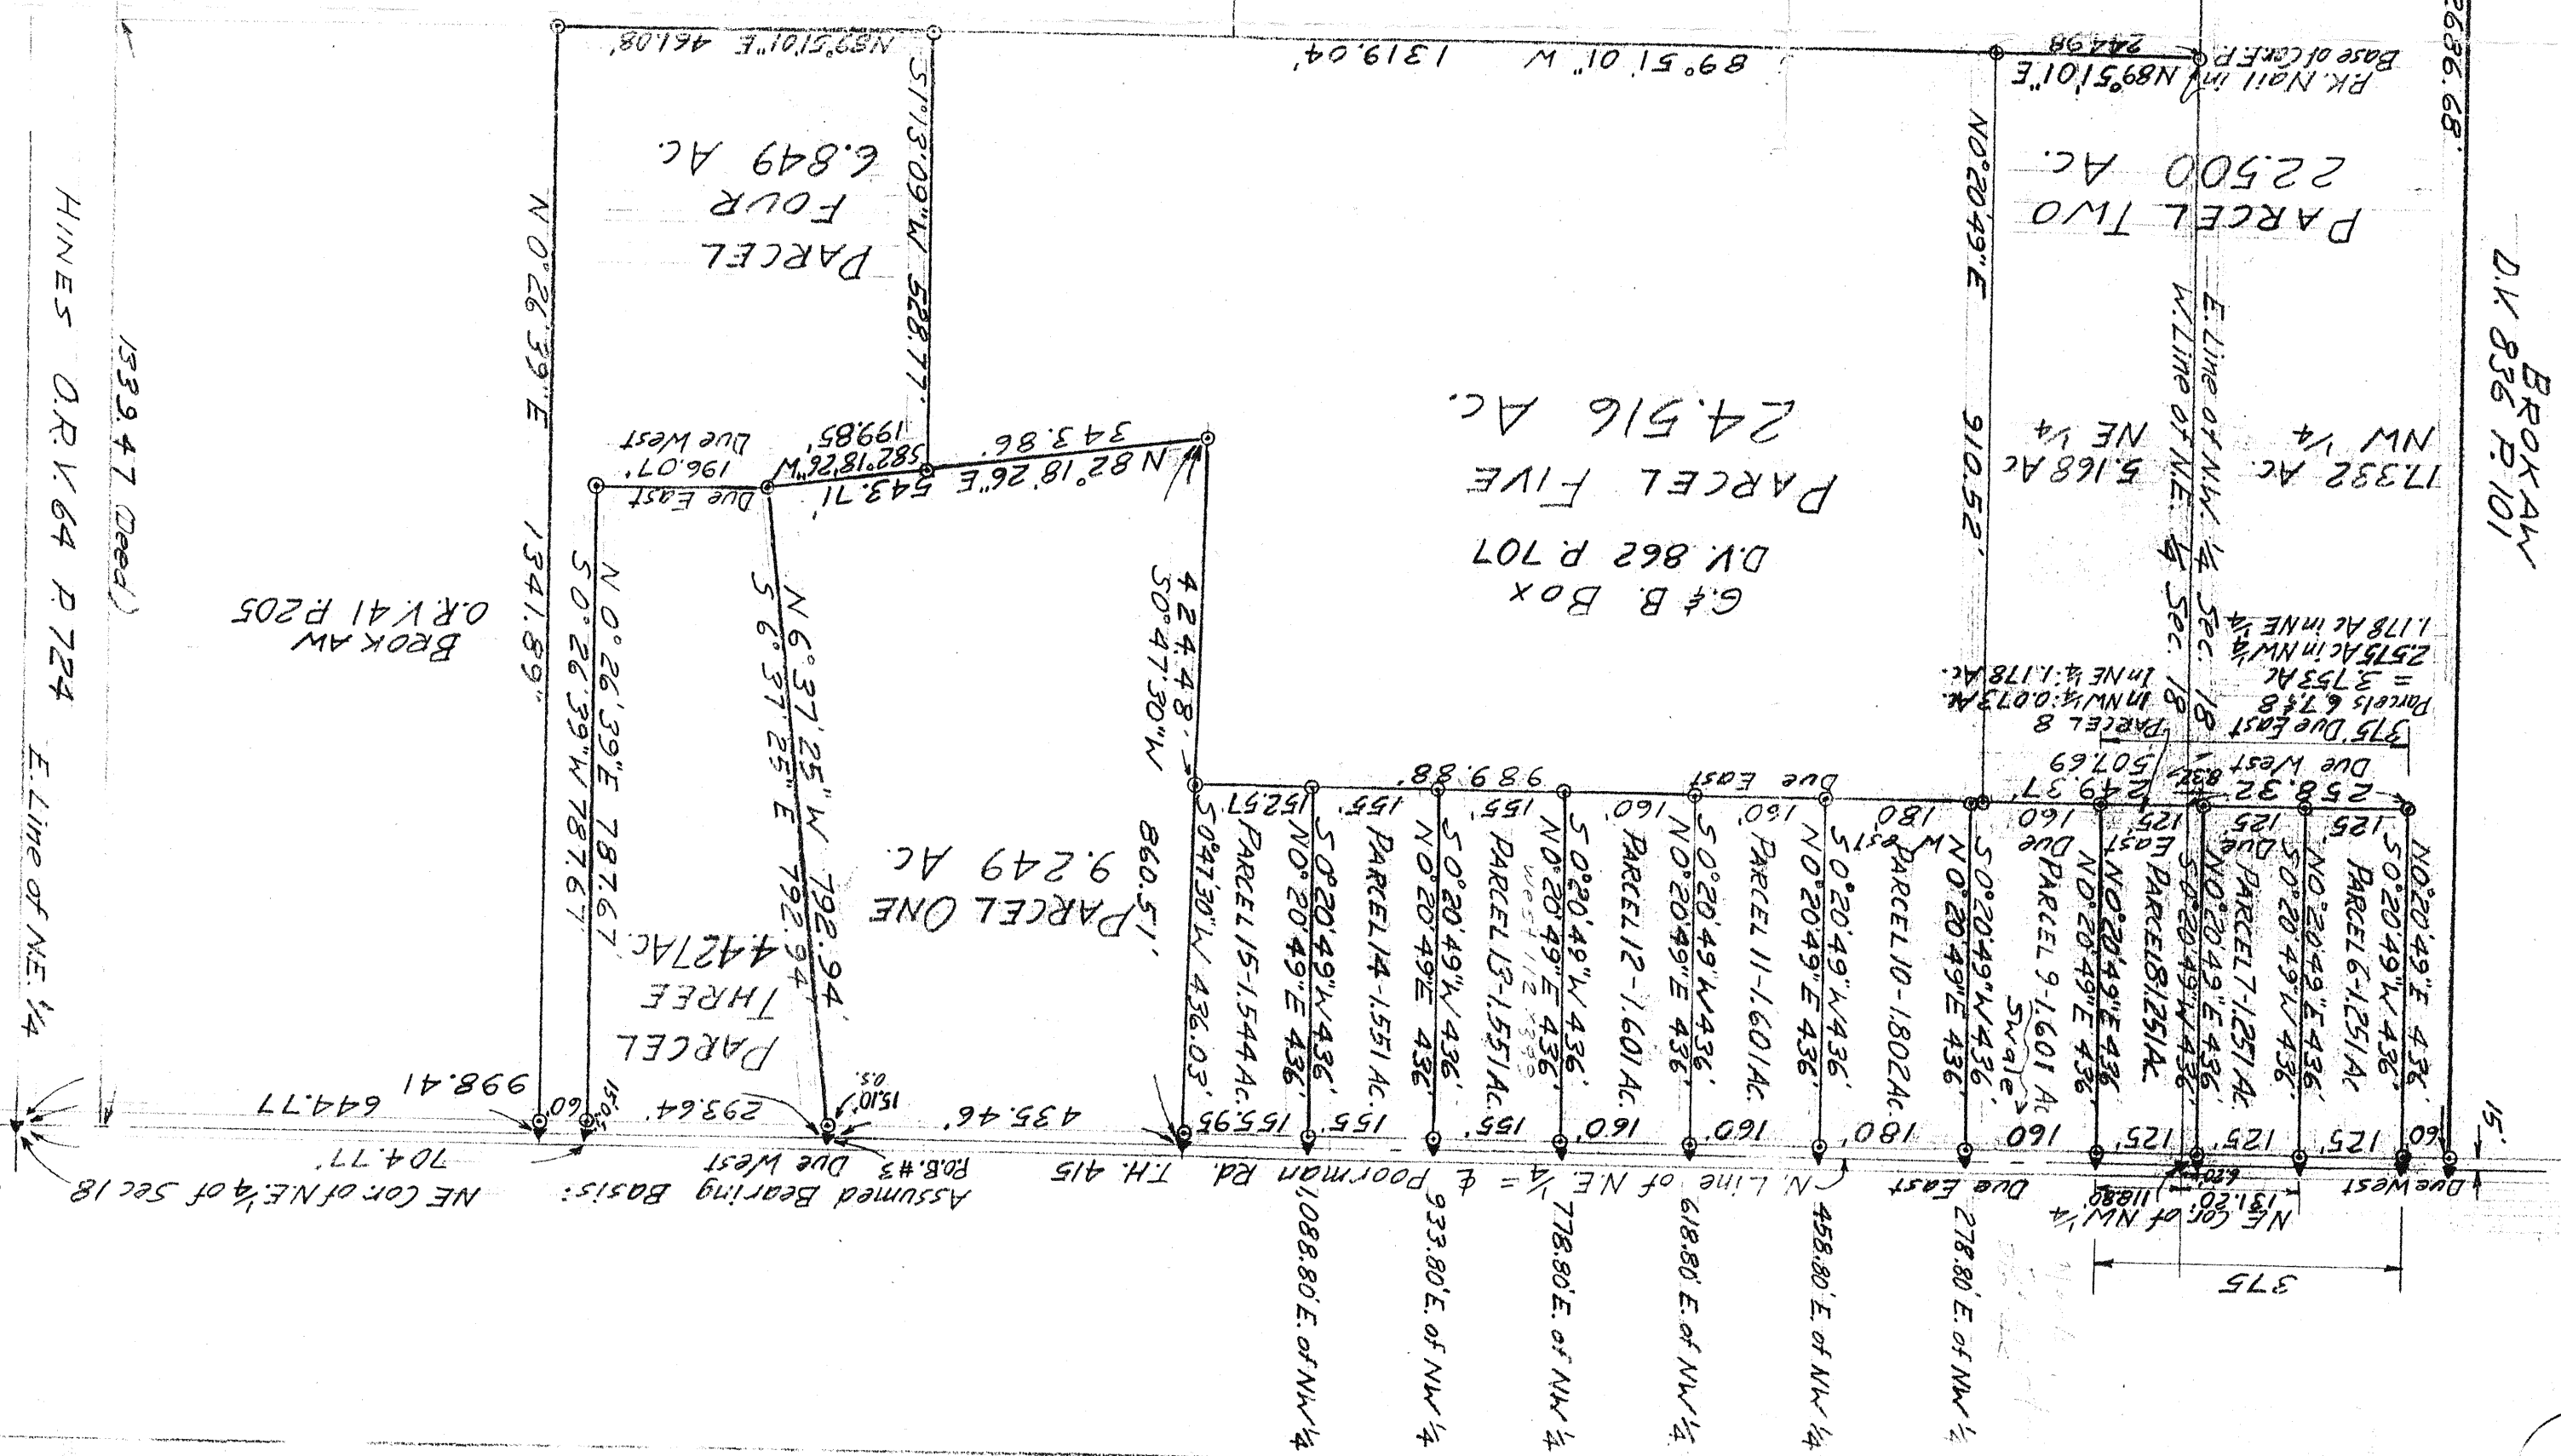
N89°51'01"E 461.08'

89°51'01" W 1319.04'

N89°51'01"E 244.98

P.K. Nail in Base of Con. P.

2636.68'

S7°13'09"W 528.77'

N0°26'39"E 1341.89'

PARCEL FOUR 6.849 AC.

PARCEL TWO 22.500 AC.

BROKAW D.V. 836 P. 101

N0°20'49"E 910.52'

HINES O.R.V. 64 P. 724

1339.47 (Deed)

E. Line of N.E. 1/4

PARCEL FIVE 24.516 AC.

G. & B. Box D.V. 862 P. 707

NW 1/4 17.332 AC.

NE 1/4 5.168 AC.

E. Line of NW 1/4 W. Line of N.E. 1/4 Sec. 18

S82°18'26"W 199.85'

343.86'

N 82°18'26"E 543.71'

196.07' Due West

Due East

BROKAW O.R.V. 41 P. 205

424.48' S0°47'30"W

Parcels 6, 7, & 8 = 3.753 AC. 2.575 AC. in NW 1/4 1.178 AC. in NE 1/4

PARCEL 8 In NW 1/4: 0.073 AC. In NE 1/4: 1.178 AC.

375' Due East

Due West

N0°26'39"E 787.67'

S0°26'39"W 787.67'

N6°37'25"W 792.94'

S6°37'25"E 792.94'

989.88'

Due East

507.69'

249.37'

258.32'

PARCEL THREE 4.427 AC.

PARCEL ONE 9.249 AC.

860.51'

S0°47'30"W 436.03'

PARCEL 15-1.544 AC.

152.57'

N0°20'49"E 436'

S0°20'49"W 436'

155'

PARCEL 14-1.551 AC.

N0°20'49"E 436'

S0°20'49"W 436'

155'

PARCEL 13-1.551 AC.

N0°20'49"E 436'

S0°20'49"W 436'

160'

PARCEL 12-1.601 AC.

N0°20'49"E 436'

S0°20'49"W 436'

160'

PARCEL 11-1.601 AC.

N0°20'49"E 436'

S0°20'49"W 436'

180'

PARCEL 10-1.802 AC.

N0°20'49"E 436'

S0°20'49"W 436'

160'

Due West

PARCEL 9-1.601 AC.

Swale

N0°20'49"E 436'

125'

Due East

PARCEL 8-1.251 AC.

S0°20'49"W 436'

125'

PARCEL 7-1.251 AC.

N0°20'49"E 436'

S0°20'49"W 436'

125'

PARCEL 6-1.251 AC.

N0°20'49"E 436'

S0°20'49"W 436'

60'

15'

998.41'

644.77'

60'

15.0'

293.64'

15.10'

0.5'

435.46'

155.95'

155'

155'

160'

160'

180'

160'

125'

125'

125'

60'

704.77'

NE Cor. of N.E. 1/4 of Sec 18

Assumed Bearing Basis:

P.O.B. #3 Due West

T.H. 415 Poorman Rd. N.E. 1/4 = ℄ N. Line of N.E. 1/4 Due East

NE Cor. of NW 1/4

11.80'

6.20'

13.20'

Due West

1088.80' E. of NW 1/4

933.80' E. of NW 1/4

778.80' E. of NW 1/4

618.80' E. of NW 1/4

458.80' E. of NW 1/4

278.80' E. of NW 1/4

375